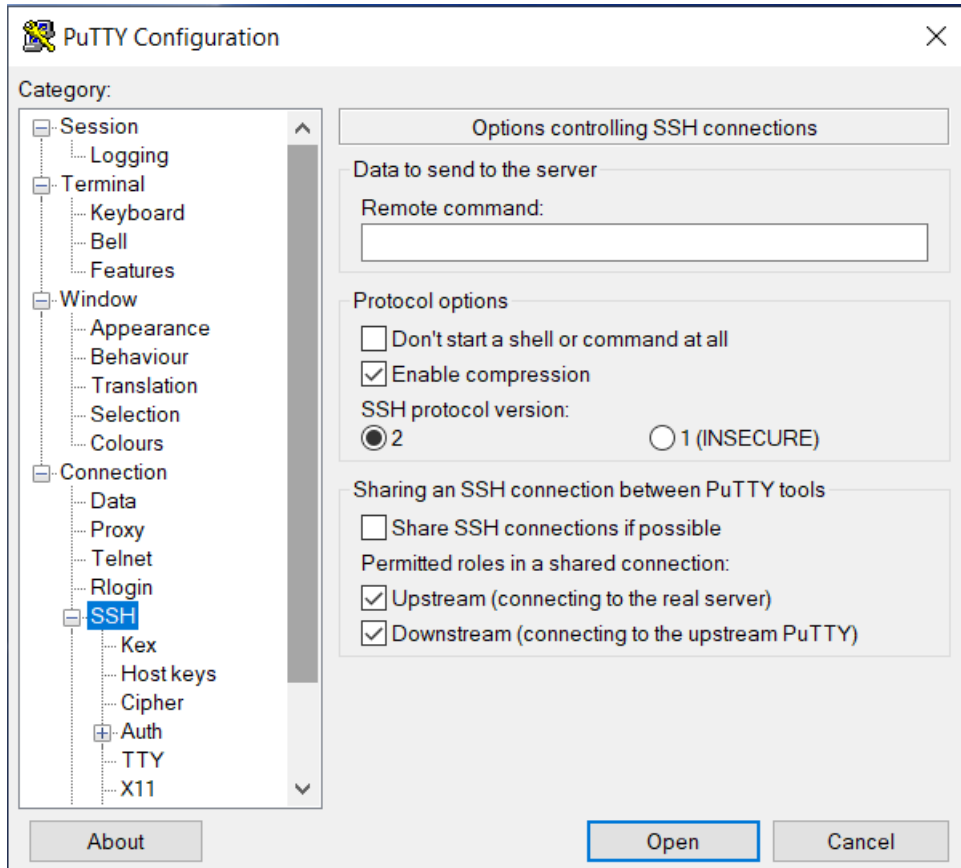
PuTTY Configuration

Category:

Session
Logging
Terminal
Keyboard
Bell
Features
Window
Appearance
Behaviour
Translation
Selection
Colours
Connection
Data
Proxy
Telnet
Rlogin
SSH
Kex
Host keys
Cipher
Auth
TTY
X11

Options controlling SSH connections

Data to send to the server
Remote command:

Protocol options
Don't start a shell or command at all
Enable compression
SSH protocol version:
2
1 (INSECURE)

Sharing an SSH connection between PuTTY tools
Share SSH connections if possible
Permitted roles in a shared connection:
Upstream (connecting to the real server)
Downstream (connecting to the upstream PuTTY)

About
Open
Cancel